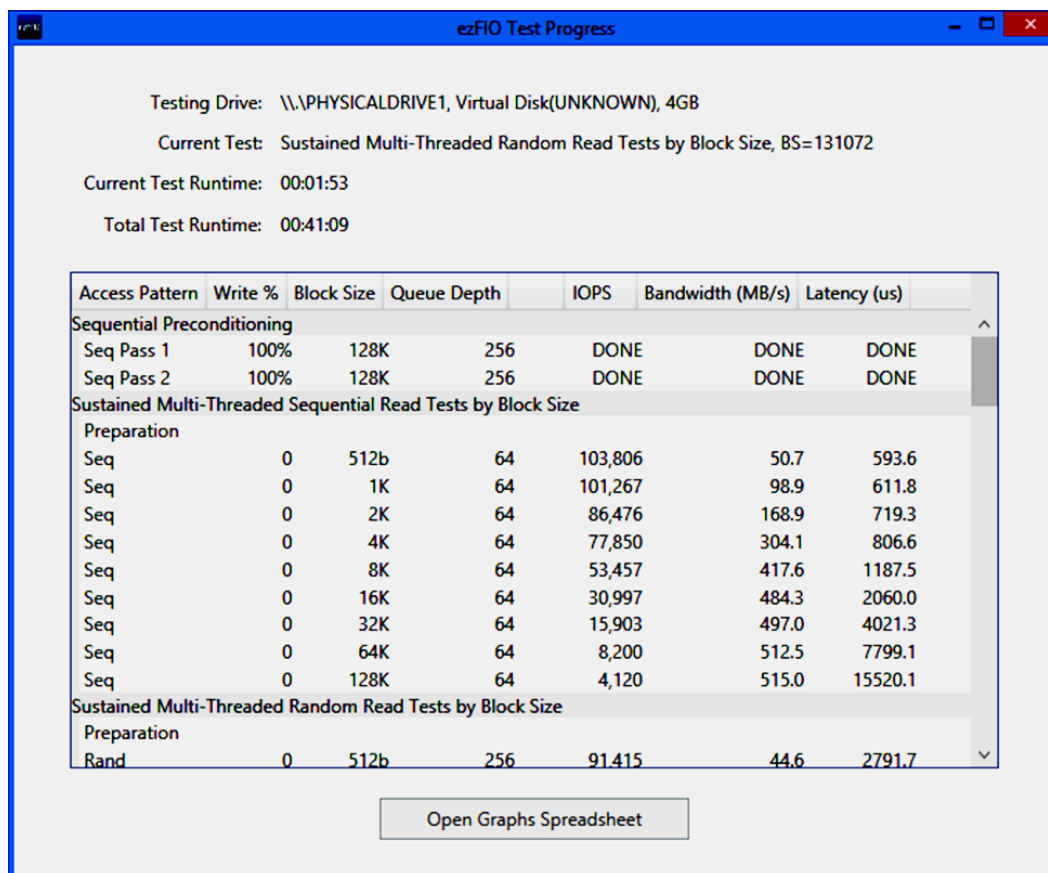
ezFIO Test Progress

Testing Drive: \\.\PHYSICALDRIVE1, Virtual Disk(UNKNOWN), 4GB

Current Test: Sustained Multi-Threaded Random Read Tests by Block Size, BS=131072

Current Test Runtime: 00:01:53

Total Test Runtime: 00:41:09

| Access Pattern | Write % | Block Size | Queue Depth | | IOPS | Bandwidth (MB/s) | Latency (us) |
|---|---|---|---|---|---|---|---|
| Sequential Preconditioning | | | | | | | |
| Seq Pass 1 | 100% | 128K | 256 | | DONE | DONE | DONE |
| Seq Pass 2 | 100% | 128K | 256 | | DONE | DONE | DONE |
| Sustained Multi-Threaded Sequential Read Tests by Block Size | | | | | | | |
| Preparation | | | | | | | |
| Seq | 0 | 512b | 64 | | 103,806 | 50.7 | 593.6 |
| Seq | 0 | 1K | 64 | | 101,267 | 98.9 | 611.8 |
| Seq | 0 | 2K | 64 | | 86,476 | 168.9 | 719.3 |
| Seq | 0 | 4K | 64 | | 77,850 | 304.1 | 806.6 |
| Seq | 0 | 8K | 64 | | 53,457 | 417.6 | 1187.5 |
| Seq | 0 | 16K | 64 | | 30,997 | 484.3 | 2060.0 |
| Seq | 0 | 32K | 64 | | 15,903 | 497.0 | 4021.3 |
| Seq | 0 | 64K | 64 | | 8,200 | 512.5 | 7799.1 |
| Seq | 0 | 128K | 64 | | 4,120 | 515.0 | 15520.1 |
| Sustained Multi-Threaded Random Read Tests by Block Size | | | | | | | |
| Preparation | | | | | | | |
| Rand | 0 | 512b | 256 | | 91,415 | 44.6 | 2791.7 |

Open Graphs Spreadsheet